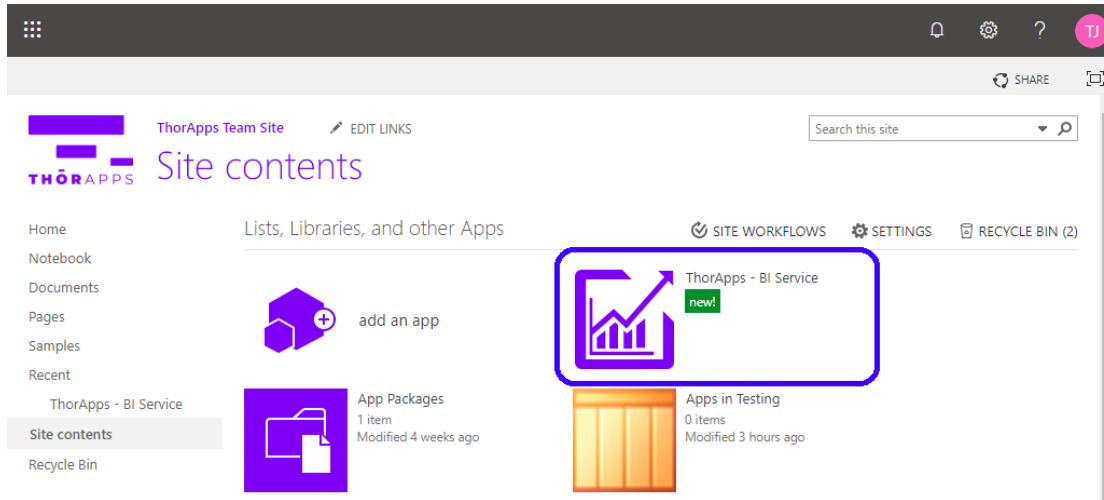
TJ

SHARE

THŌRAPPS

ThorApps Team Site

EDIT LINKS

Site contents

Search this site

Home
Notebook
Documents
Pages
Samples
Recent
ThorApps - BI Service
Site contents
Recycle Bin

Lists, Libraries, and other Apps

SITE WORKFLOWS

SETTINGS

RECYCLE BIN (2)

add an app

ThorApps - BI Service
new!

App Packages
1 item
Modified 4 weeks ago

Apps in Testing
0 items
Modified 3 hours ago